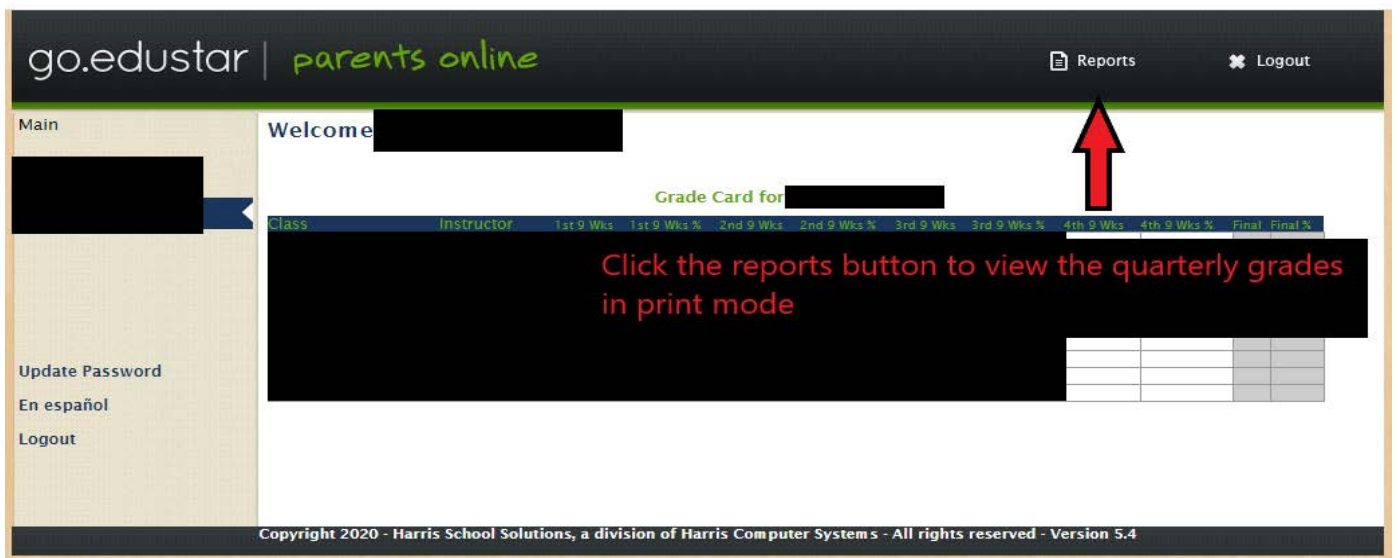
go.edustar | parents online

Reports

Logout

Main

Welcome

Grade Card for

| Class | Instructor | 1st 9 Wks | 1st 9 Wks % | 2nd 9 Wks | 2nd 9 Wks % | 3rd 9 Wks | 3rd 9 Wks % | 4th 9 Wks | 4th 9 Wks % | Final | Final % |
|---|---|---|---|---|---|---|---|---|---|---|---|

Click the reports button to view the quarterly grades in print mode

Update Password

En español

Logout

Copyright 2020 - Harris School Solutions, a division of Harris Computer Systems - All rights reserved - Version 5.4